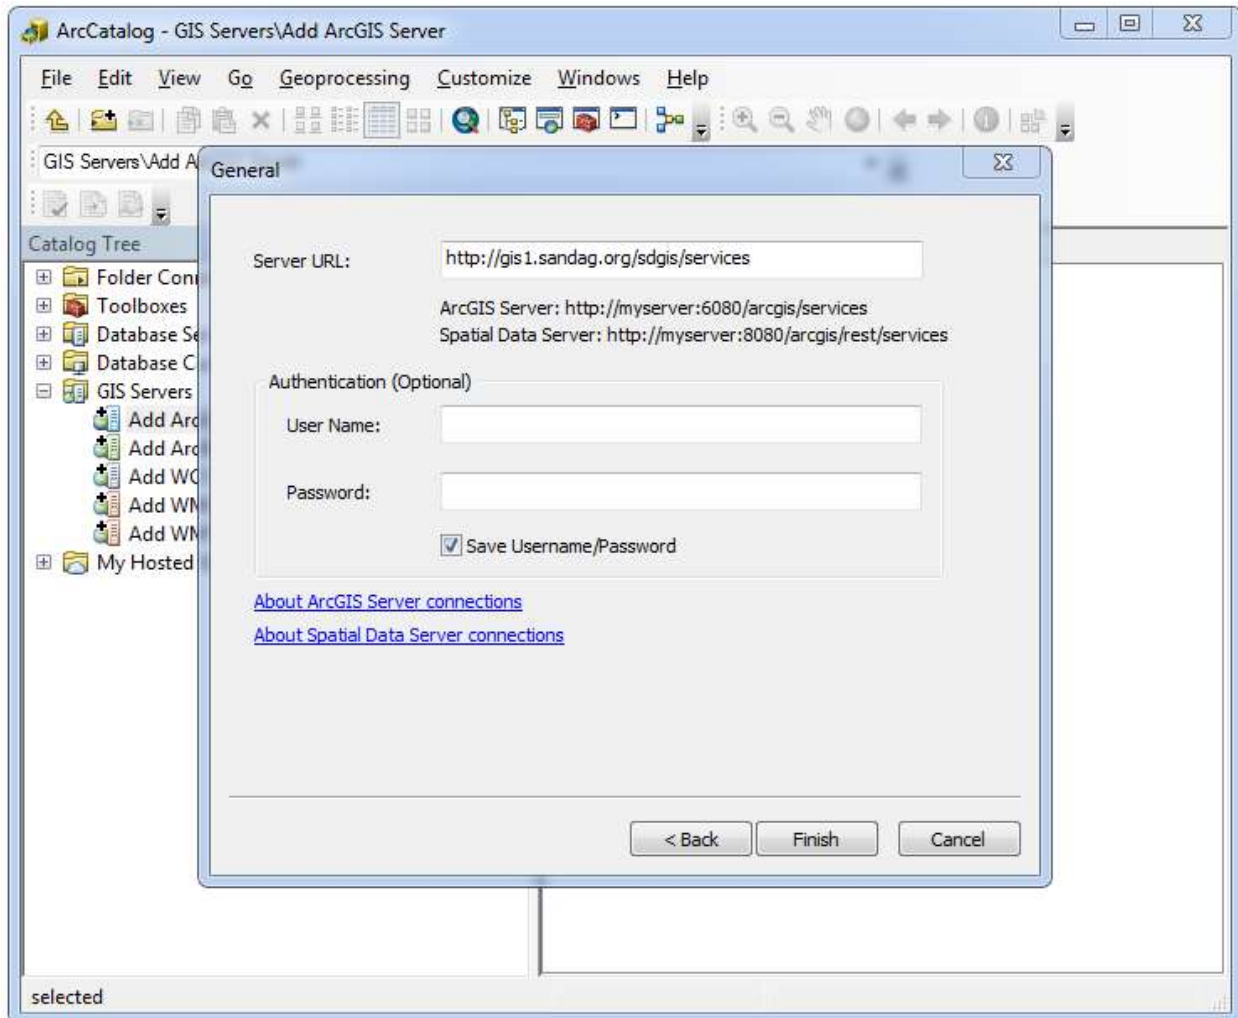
ArcCatalog - GIS Servers\Add ArcGIS Server

File Edit View Go Geoprocessing Customize Windows Help

GIS Servers\Add A

Catalog Tree

Folder Con
Toolboxes
Database S
Database C
GIS Servers
Add Ar
Add Ar
Add WC
Add WM
Add WM
My Hosted

General

Server URL: http://gis1.sandag.org/sdgis/services

ArcGIS Server: http://myserver:6080/arcgis/services
Spatial Data Server: http://myserver:8080/arcgis/rest/services

Authentication (Optional)

User Name:

Password:

Save Username/Password

About ArcGIS Server connections

About Spatial Data Server connections

< Back Finish Cancel

selected